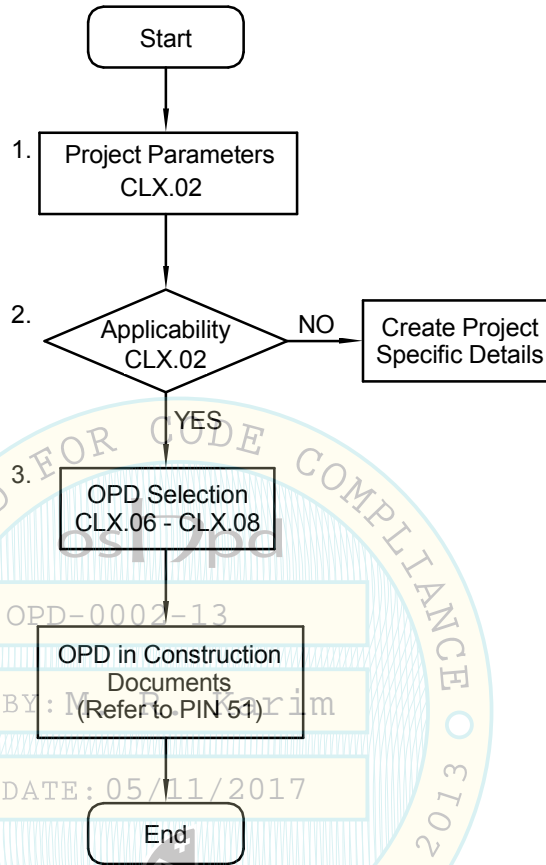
Start

1. Project Parameters CLX.02

2. Applicability CLX.02

NO

Create Project Specific Details

YES

3. OPD Selection CLX.06 - CLX.08

OPD in Construction Documents (Refer to PIN 51)

End

FOR CODE COMPLIANCE

OPD-0002-13

BY: M. R. Karim

DATE: 05/11/2017

2013